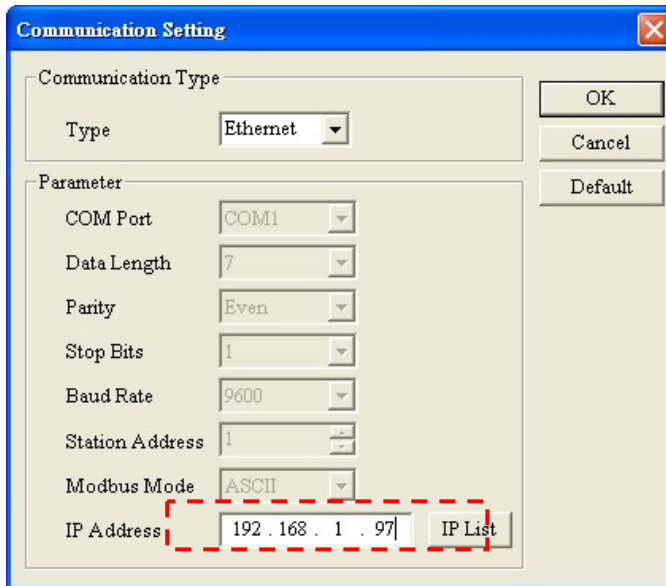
Communication Setting

Communication Type

Type Ethernet

OK

Cancel

Default

Parameter

COM Port COM1

Data Length 7

Parity Even

Stop Bits 1

Baud Rate 9600

Station Address 1

Modbus Mode ASCII

IP Address 192 . 168 . 1 . 97

IP List